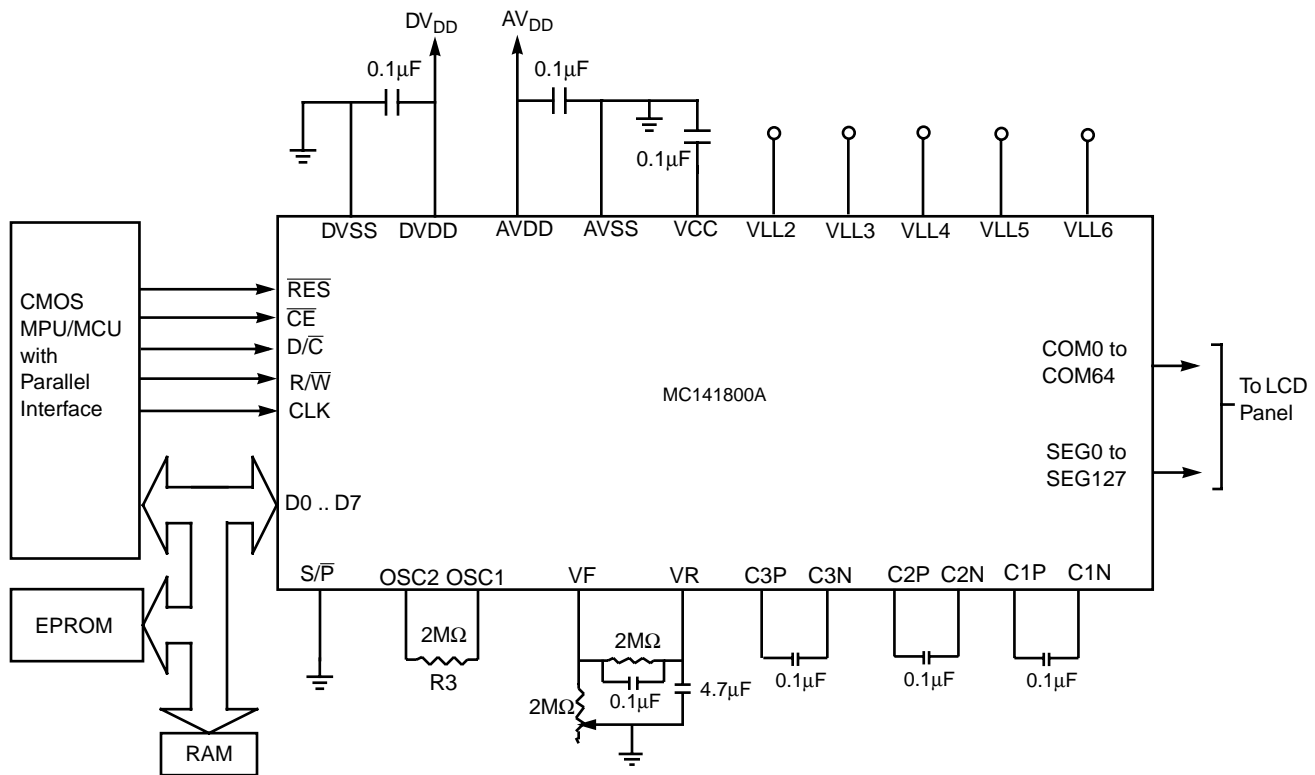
$DV_{DD}$

$AV_{DD}$

0.1μF

0.1μF

0.1μF

DVSS DVDD AVDD AVSS VCC VLL2 VLL3 VLL4 VLL5 VLL6

CMOS MPU/MCU with Parallel Interface

$\overline{RES}$

$\overline{CE}$

D/$\overline{C}$

R/$\overline{W}$

CLK

MC141800A

COM0 to COM64

SEG0 to SEG127

To LCD Panel

D0 .. D7

S/$\overline{P}$ OSC2 OSC1 VF VR C3P C3N C2P C2N C1P C1N

EPROM

2MΩ

R3

2MΩ

2MΩ

0.1μF

4.7μF

0.1μF

0.1μF

0.1μF

RAM